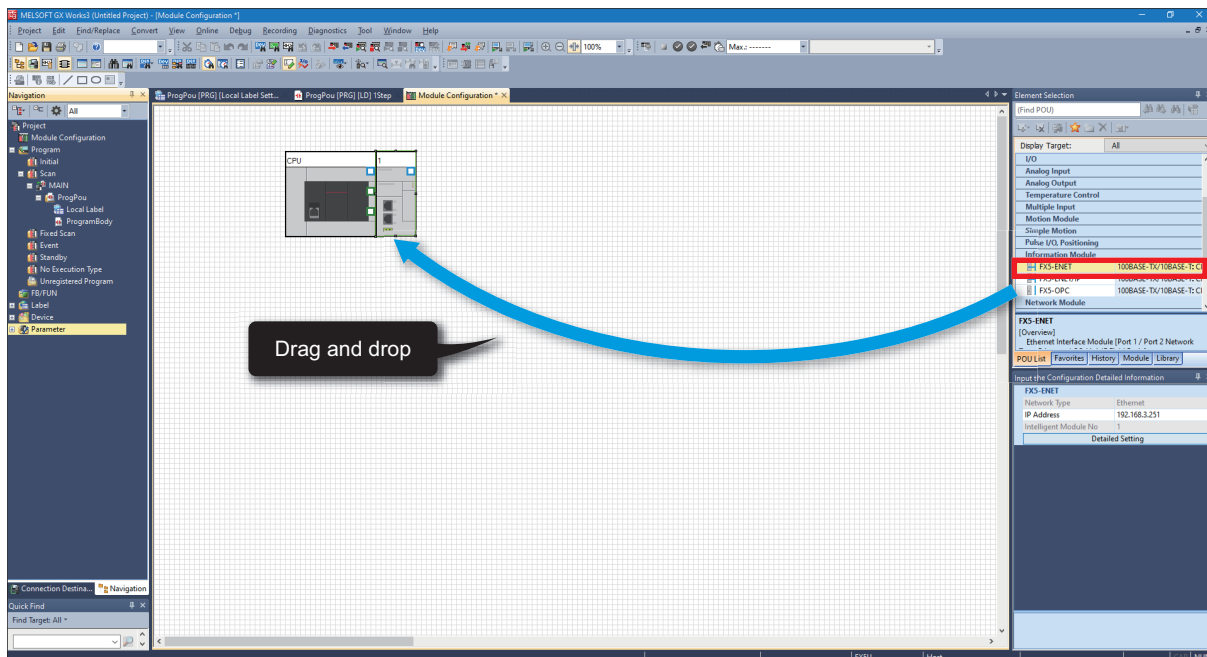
MELSOFT GX Works3 (Untitled Project) - [Module Configuration *]

Project Edit Find/Replace Convert View Online Debug Recording Diagnostics Tool Window Help

100%

Max.: --------

Navigation

All

Project
Module Configuration
Program
Initial
Scan
MAIN
ProgPou
Local Label
ProgramBody
Fixed Scan
Event
Standby
No Execution Type
Unregistered Program
FB/FUN
Label
Device
Parameter

Connection Destina...
Navigation

Quick Find
Find Target: All *

ProgPou [PRG] [Local Label Sett...
ProgPou [PRG] [LD] 1Step
Module Configuration *

CPU
1

Drag and drop

Element Selection
(Find POU)
Display Target: All
I/O
Analog Input
Analog Output
Temperature Control
Multiple Input
Motion Module
Simple Motion
Pulse I/O, Positioning
Information Module
FX5-ENET 100BASE-TX/10BASE-T: C
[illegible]
FX5-OPC 100BASE-TX/10BASE-T: C
Network Module

FX5-ENET
[Overview]
Ethernet Interface Module [Port 1 / Port 2 Network

POU List Favorites History Module Library

Input the Configuration Detailed Information
FX5-ENET
Network Type Ethernet
IP Address 192.168.3.251
Intelligent Module No 1
Detailed Setting